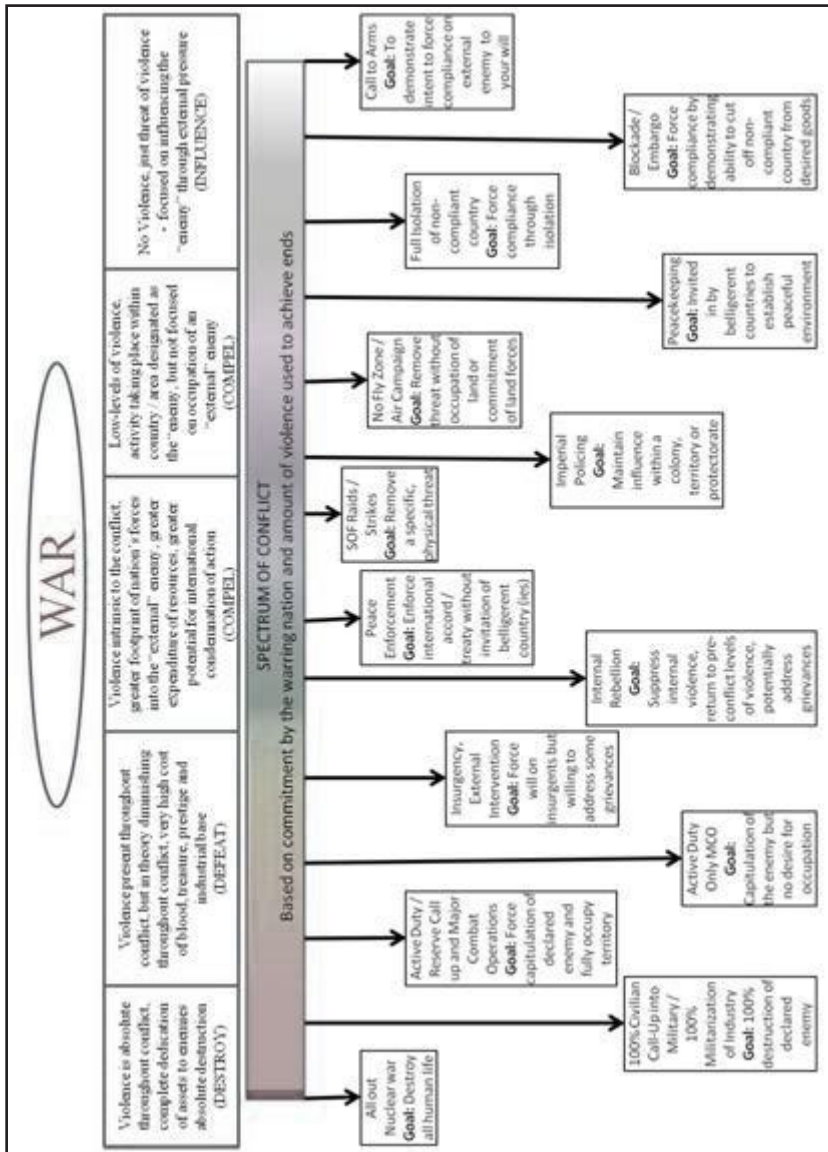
WAR

Violence is absolute throughout conflict, complete dedication of assets to ensures absolute destruction (DESTROY)

Violence present throughout conflict, but in theory diminishing throughout conflict, very high cost of blood, treasure, prestige and industrial base (DEFEAT)

Violence intrinsic to the conflict, greater footprint of nation's forces into the "external" enemy, greater expenditure of resources, greater potential for international condemnation of action (COMPEL)

Low-levels of violence, activity taking place within country / area designated as the "enemy, but not focused on occupation of an "external" enemy (COMPEL)

No Violence, just threat of violence - focused on influencing the "enemy" through external pressure (INFLUENCE)

SPECTRUM OF CONFLICT
Based on commitment by the warring nation and amount of violence used to achieve ends

All out Nuclear war Goal: Destroy all human life

100% Civilian Call-Up into Military / 100% Militarization of Industry Goal: 100% destruction of declared enemy

Active Duty / Reserve Call up and Major Combat Operations Goal: Force capitulation of declared enemy and fully occupy territory

Active Duty Only MCO Goal: Capitulation of the enemy but no desire for occupation

Insurgency, External Intervention Goal: Force will on insurgents but willing to address some grievances

Internal Rebellion Goal: Suppress internal violence, return to pre-conflict levels of violence, potentially address grievances

Peace Enforcement Goal: Enforce international accord / treaty without invitation of belligerent country (ies)

SOF Raids / Strikes Goal: Remove a specific, physical threat

Imperial Policing Goal: Maintain influence within a colony, territory or protectorate

No Fly Zone / Air Campaign Goal: Remove threat without occupation of land or commitment of land forces

Peacekeeping Goal: Invited in by belligerent countries to establish peaceful environment

Full Isolation of non-compliant country Goal: Force compliance through isolation

Blockade / Embargo Goal: Force compliance by demonstrating ability to cut off non-compliant country from desired goods

Call to Arms Goal: To demonstrate intent to force compliance on external enemy to your will